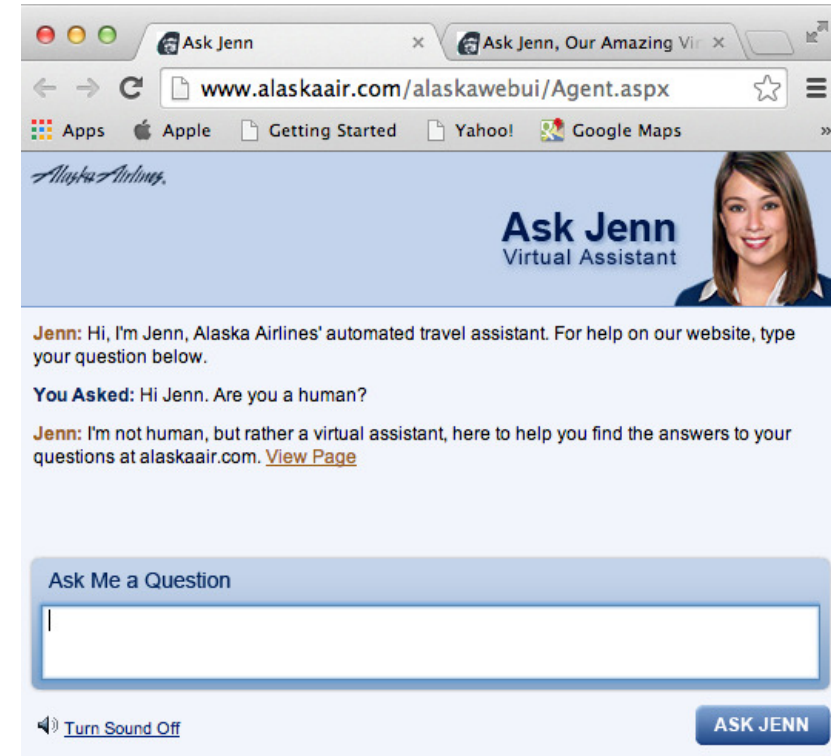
Ask Jenn ×
Ask Jenn, Our Amazing Vir ×

www.alaskaair.com/alaskawebui/Agent.aspx

Apps Apple Getting Started Yahoo! Google Maps »

Alaska Airlines.

Ask Jenn
Virtual Assistant

Jenn: Hi, I'm Jenn, Alaska Airlines' automated travel assistant. For help on our website, type your question below.

You Asked: Hi Jenn. Are you a human?

Jenn: I'm not human, but rather a virtual assistant, here to help you find the answers to your questions at alaskaair.com. View Page

Ask Me a Question

Turn Sound Off

ASK JENN